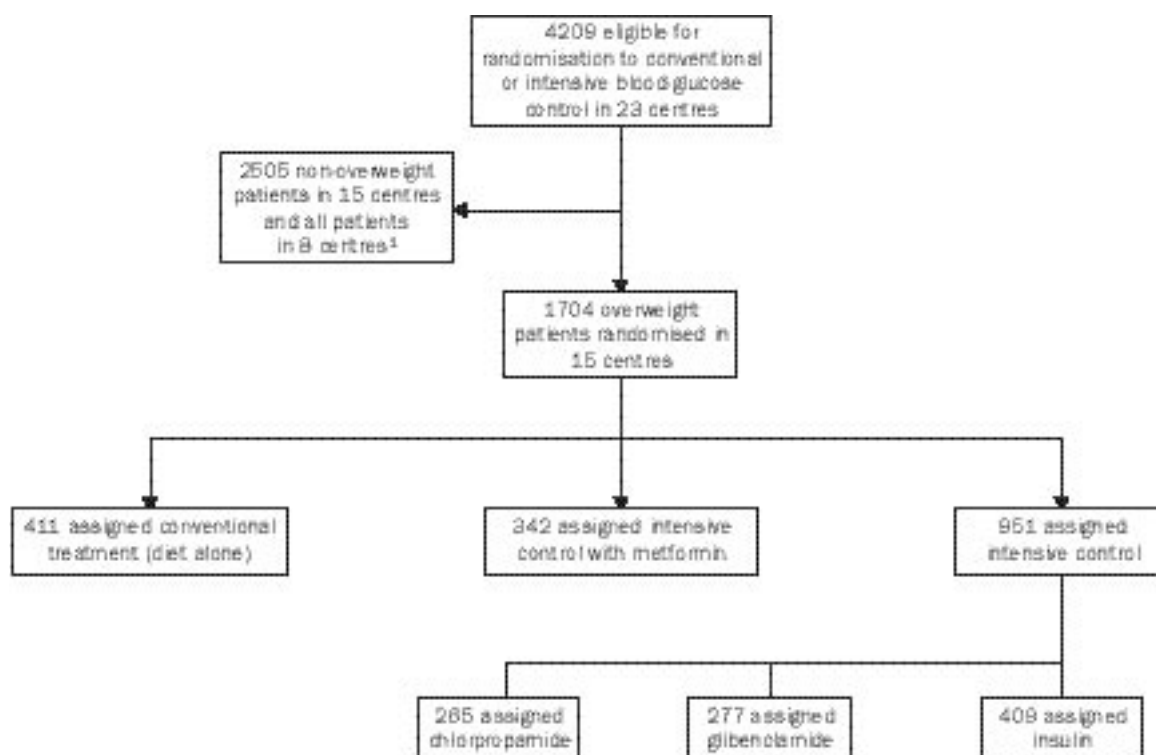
4209 eligible for randomisation to conventional or intensive bloodglucose control in 23 centres

2505 non-overweight patients in 15 centres and all patients in 8 centres¹

1704 overweight patients randomised in 15 centres

411 assigned conventional treatment (diet alone)

342 assigned intensive control with metformin

951 assigned intensive control

265 assigned chlorpropamide

277 assigned glibenclamide

409 assigned insulin